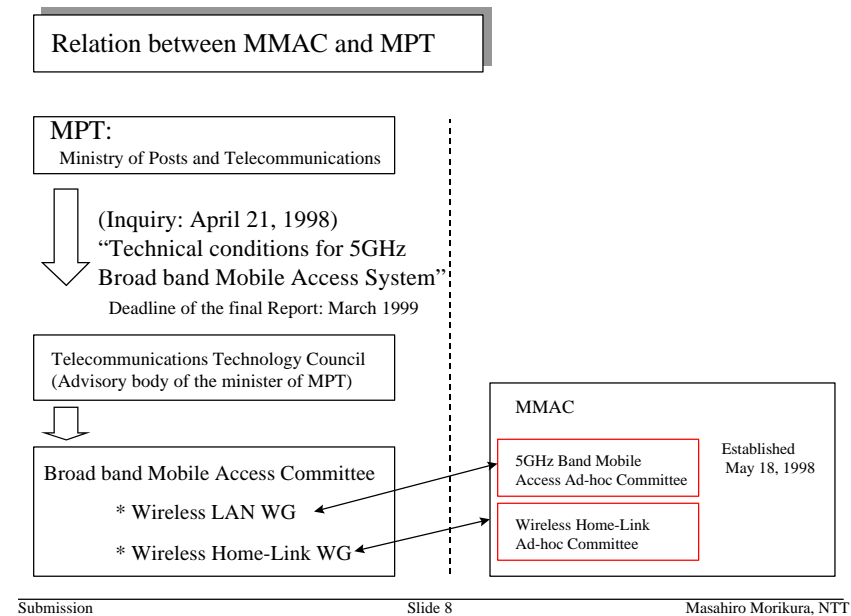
Relation between MMAC and MPT

MPT:
Ministry of Posts and Telecommunications

(Inquiry: April 21, 1998)
“Technical conditions for 5GHz Broad band Mobile Access System”
Deadline of the final Report: March 1999

Telecommunications Technology Council
(Advisory body of the minister of MPT)

Broad band Mobile Access Committee
* Wireless LAN WG
* Wireless Home-Link WG

MMAC

5GHz Band Mobile Access Ad-hoc Committee

Established May 18, 1998

Wireless Home-Link Ad-hoc Committee

Submission

Slide 8

Masahiro Morikura, NTT